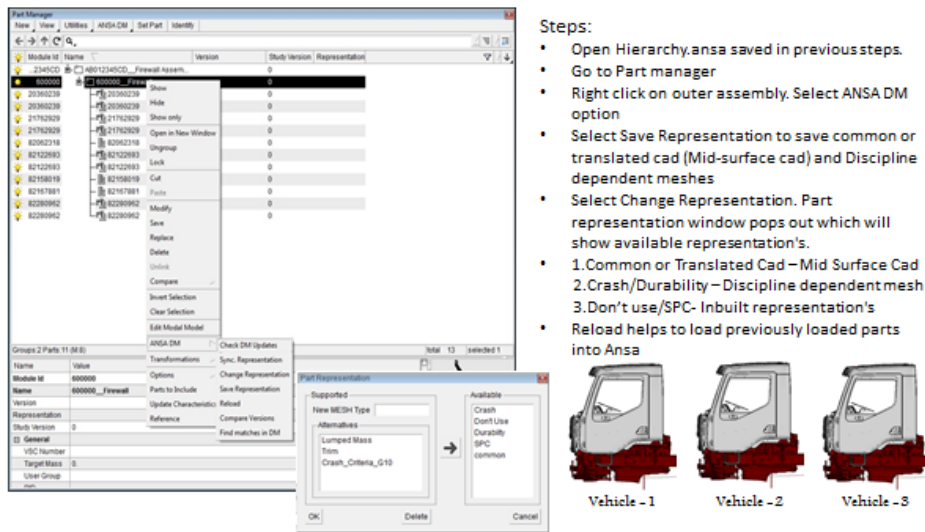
Part Manager

New | View | Utilities | ANSA DM | Set Part | Identify

| Module Id | Name | Version | Study Version | Representation |
|---|---|---|---|---|
| ...2345CD | AB012345CD__Firewall Assem... | | 0 | |
| 600000 | 600000__Firew... | | 0 | |
| 20360239 | 20360239 | | 0 | |
| 20360239 | 20360239 | | 0 | |
| 21762929 | 21762929 | | 0 | |
| 21762929 | 21762929 | | 0 | |
| 82062318 | 82062318 | | 0 | |
| 82122693 | 82122693 | | 0 | |
| 82122693 | 82122693 | | 0 | |
| 82158019 | 82158019 | | 0 | |
| 82167881 | 82167881 | | 0 | |
| 82280962 | 82280962 | | 0 | |
| 82280962 | 82280962 | | 0 | |

Show
Hide
Show only
Open in New Window
Ungroup
Lock
Cut
Paste
Modify
Save
Replace
Delete
Unlink
Compare
Invert Selection
Clear Selection
Edit Model Model
ANSA DM
Transformations
Options
Parts to Include
Update Characteristics
Reference

Check DM Updates
Sync. Representation
Change Representation
Save Representation
Reload
Compare Versions
Find matches in DM

Groups 2 Parts 11 (M:8)
total 13 selected 1

| Name | Value |
|---|---|
| Module Id | 600000 |
| Name | 600000__Firewall |
| Version | |
| Representation | |
| Study Version | 0 |
| General | |
| VSC Number | |
| Target Mass | 0. |
| User Group | |

Part Representation
Supported
New MESH Type
Alternatives
Lumped Mass
Trim
Crash_Criteria_G10
Available
Crash
Don't Use
Durability
SPC
common
OK
Delete
Cancel

Steps:
• Open Hierarchy.ansa saved in previous steps.
• Go to Part manager
• Right click on outer assembly. Select ANSA DM option
• Select Save Representation to save common or translated cad (Mid-surface cad) and Discipline dependent meshes
• Select Change Representation. Part representation window pops out which will show available representation's.
• 1.Common or Translated Cad – Mid Surface Cad
2.Crash/Durability – Discipline dependent mesh
3.Don't use/SPC- Inbuilt representation's
• Reload helps to load previously loaded parts into Ansa

Vehicle - 1
Vehicle - 2
Vehicle - 3